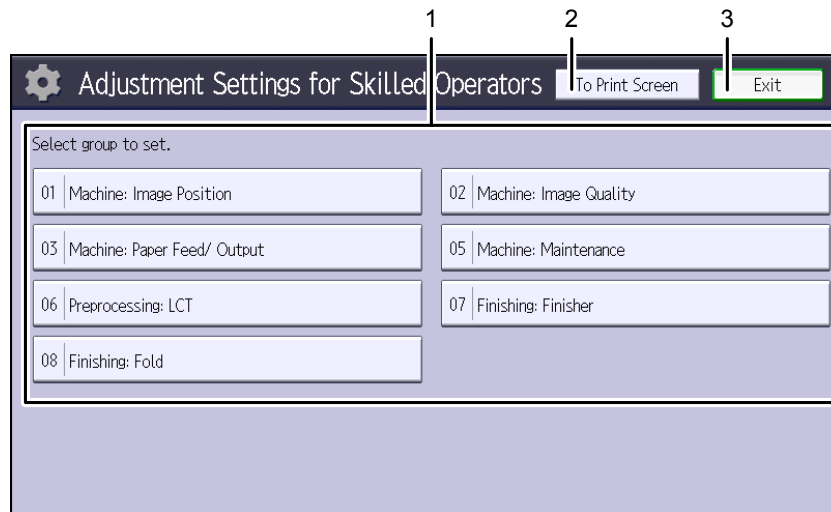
1 2 3

Adjustment Settings for Skilled Operators

To Print Screen

Exit

Select group to set.

01 Machine: Image Position

02 Machine: Image Quality

03 Machine: Paper Feed/ Output

05 Machine: Maintenance

06 Preprocessing: LCT

07 Finishing: Finisher

08 Finishing: Fold